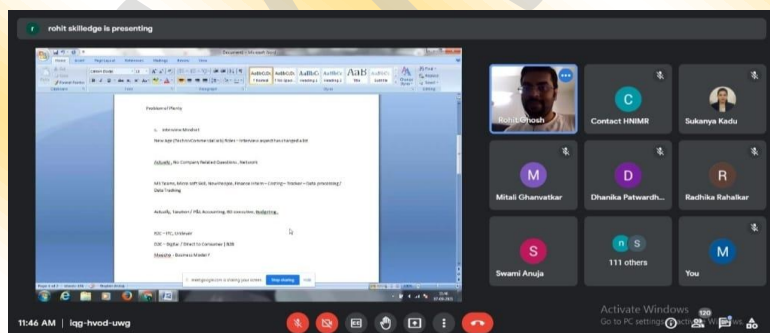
rohit skilledge is presenting

Document - Microsoft Word

Position of Plenty

Interview Mindset

New age (Technical/Universal skills) Roles – Interviews aspect has changed a bit

Actually... No Company Related Questions... Network

MS Teams, Micro soft Skill, New Recipe, Finance Interim – Costing – Tracker – Data processing / Data Tracking

Actually, Taxation / P&L Accounting, Bill executive, Budgeting...

FDC – ITC, Unilever

D2C – Digital / Direct to Consumer / B2B

Meesho – Business Model ?

meet.google.com is sharing your screen.

Stop sharing

Hide

Rohit Ghosh

C

Contact HNIMR

Sukanya Kadu

M

Mitali Ghanvatkar

D

Dhanika Patwardh...

R

Radhika Rahalkar

S

Swami Anuja

111 others

M

You

Activate Windows

Go to PC settings to activate Windows.

11:46 AM | iqg-hvod-uwg

120